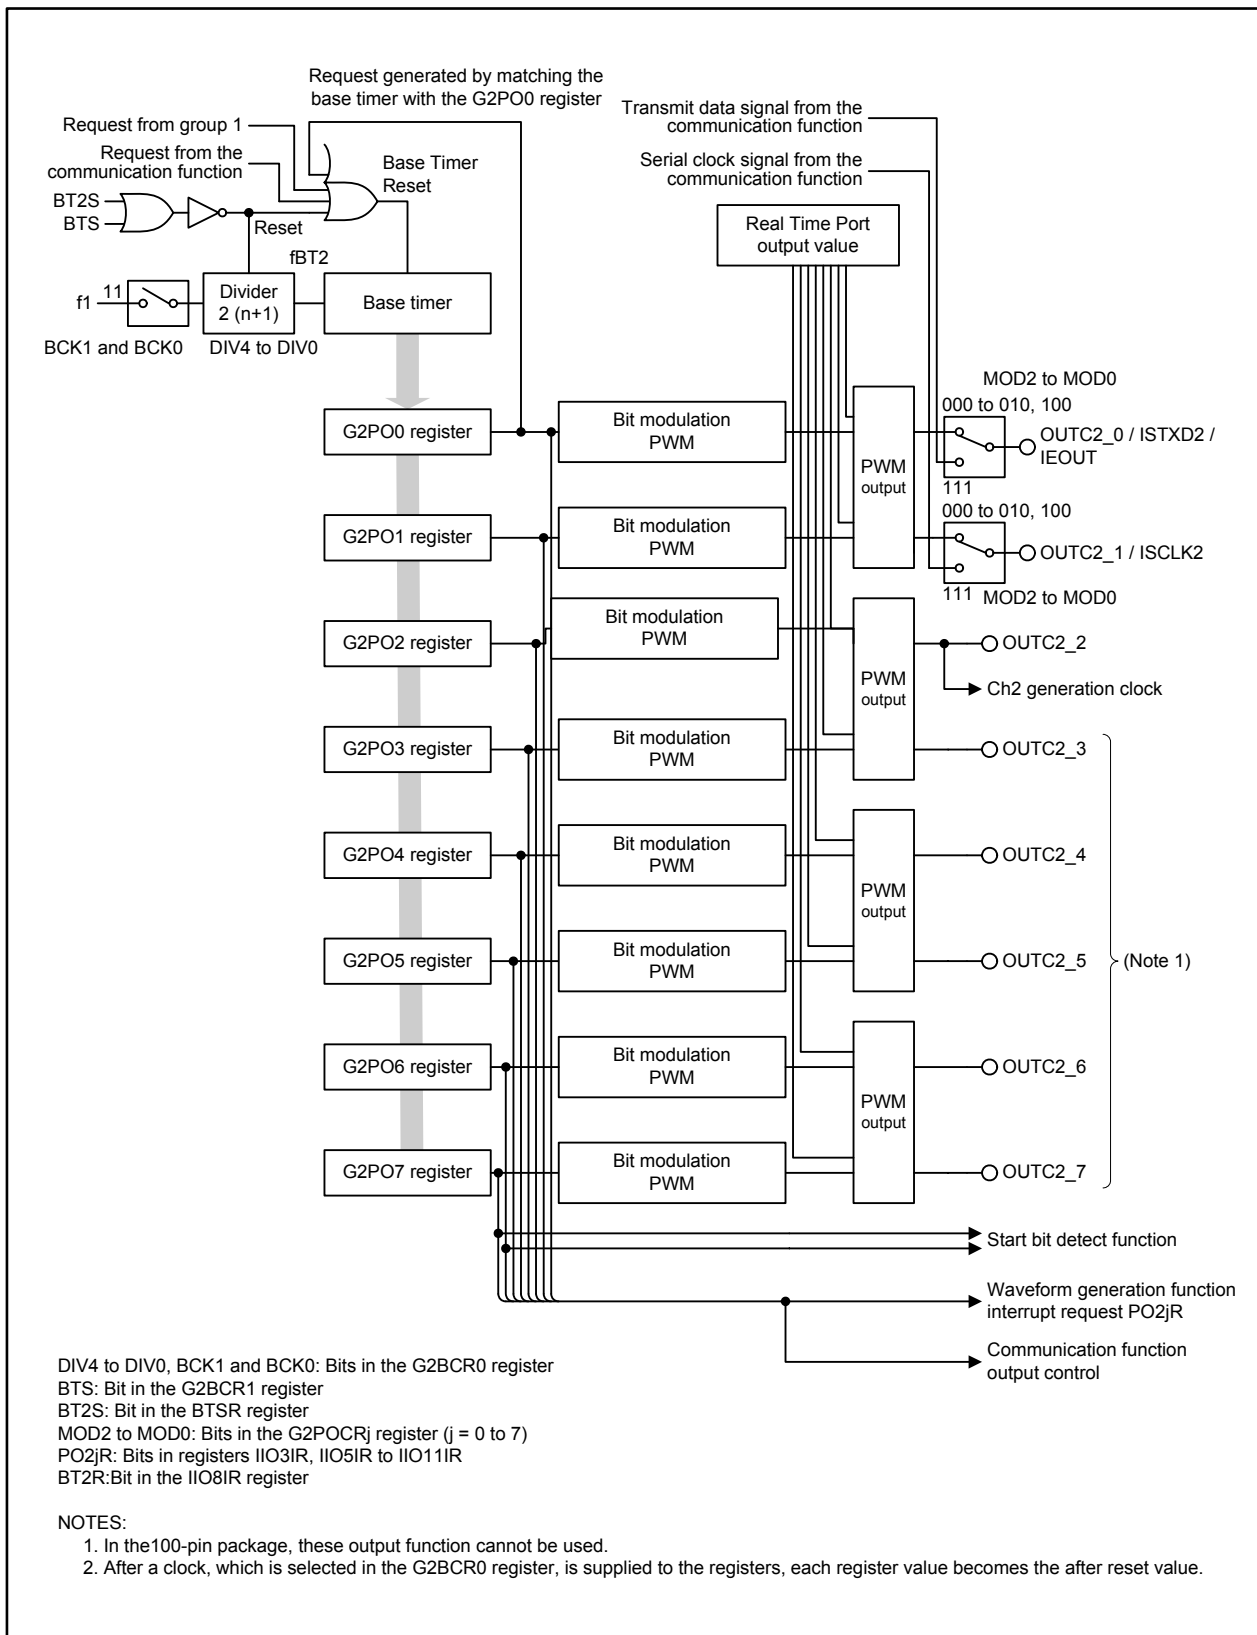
Request generated by matching the base timer with the G2PO0 register

Request from group 1

Request from the communication function

BT2S

BTS

Base Timer Reset

Reset

fBT2

f1

11

Divider 2 (n+1)

Base timer

BCK1 and BCK0

DIV4 to DIV0

Transmit data signal from the communication function

Serial clock signal from the communication function

Real Time Port output value

G2PO0 register

G2PO1 register

G2PO2 register

G2PO3 register

G2PO4 register

G2PO5 register

G2PO6 register

G2PO7 register

Bit modulation PWM

Bit modulation PWM

Bit modulation PWM

Bit modulation PWM

Bit modulation PWM

Bit modulation PWM

Bit modulation PWM

Bit modulation PWM

PWM output

PWM output

PWM output

PWM output

MOD2 to MOD0

000 to 010, 100

111

OUTC2_0 / ISTXD2 / IEOUT

000 to 010, 100

111

MOD2 to MOD0

OUTC2_1 / ISCLK2

OUTC2_2

Ch2 generation clock

OUTC2_3

OUTC2_4

OUTC2_5

(Note 1)

OUTC2_6

OUTC2_7

Start bit detect function

Waveform generation function interrupt request PO2jR

Communication function output control

DIV4 to DIV0, BCK1 and BCK0: Bits in the G2BCR0 register
BTS: Bit in the G2BCR1 register
BT2S: Bit in the BTSR register
MOD2 to MOD0: Bits in the G2POCRj register (j = 0 to 7)
PO2jR: Bits in registers IIO3IR, IIO5IR to IIO11IR
BT2R:Bit in the IIO8IR register

NOTES:
1. In the100-pin package, these output function cannot be used.
2. After a clock, which is selected in the G2BCR0 register, is supplied to the registers, each register value becomes the after reset value.